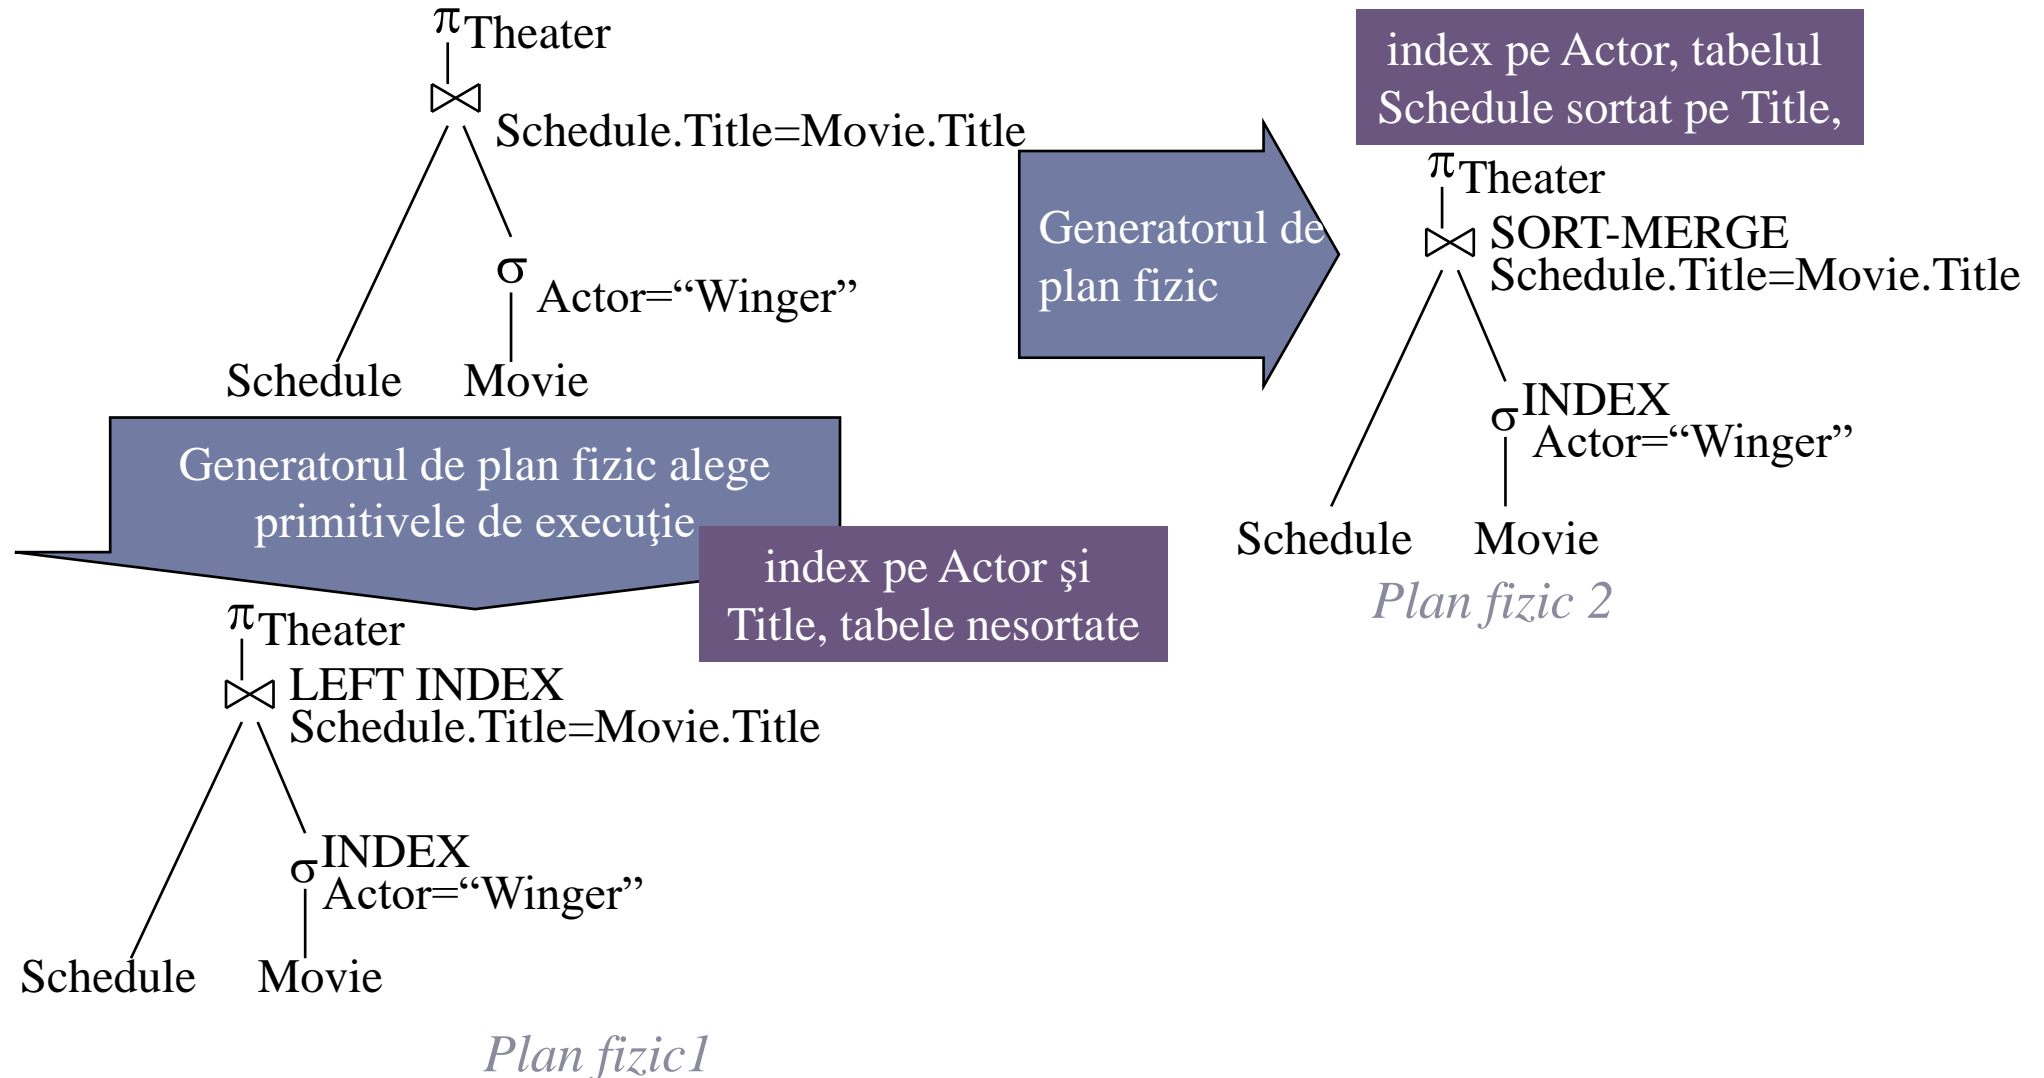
$\pi$Theater
$\bowtie$ Schedule.Title=Movie.Title
$\sigma$ Actor="Winger"
Schedule Movie

Generatorul de plan fizic

index pe Actor, tabelul Schedule sortat pe Title,

$\pi$Theater
$\bowtie$ SORT-MERGE Schedule.Title=Movie.Title
$\sigma$INDEX Actor="Winger"
Schedule Movie

Plan fizic 2

Generatorul de plan fizic alege primitivele de execuţie

index pe Actor şi Title, tabele nesortate

$\pi$Theater
$\bowtie$ LEFT INDEX Schedule.Title=Movie.Title
$\sigma$INDEX Actor="Winger"
Schedule Movie

Plan fizic1